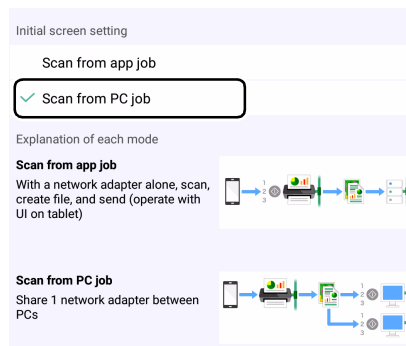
Initial screen setting

Scan from app job

Scan from PC job

Explanation of each mode

**Scan from app job**
With a network adapter alone, scan, create file, and send (operate with UI on tablet)

1
2
3

**Scan from PC job**
Share 1 network adapter between PCs